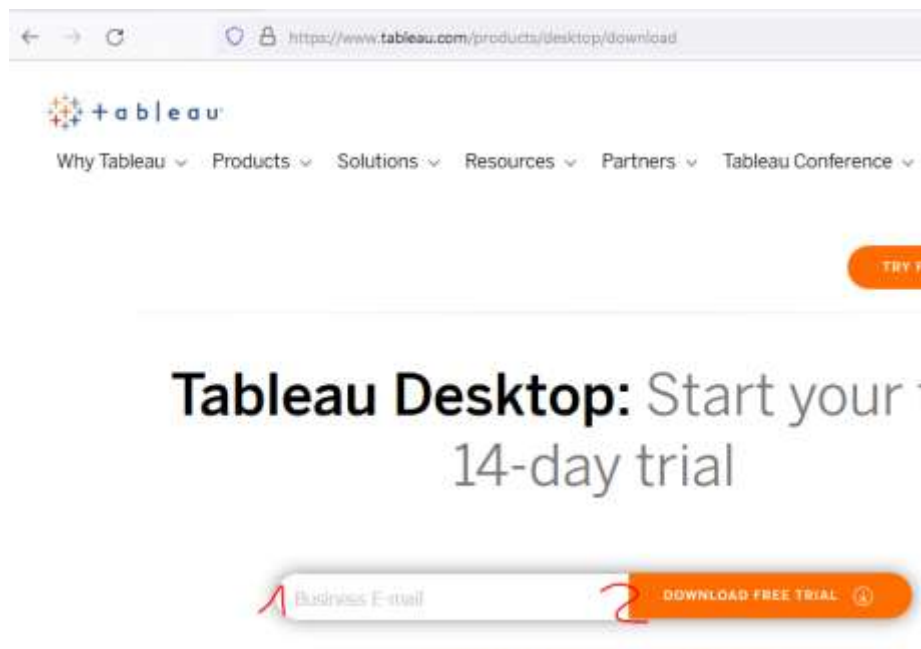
https://www.tableau.com/products/desktop/download

+ a b | e a u

Why Tableau Products Solutions Resources Partners Tableau Conference

TRY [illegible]

Tableau Desktop: Start your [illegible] 14-day trial

1 Business E-mail 2 DOWNLOAD FREE TRIAL